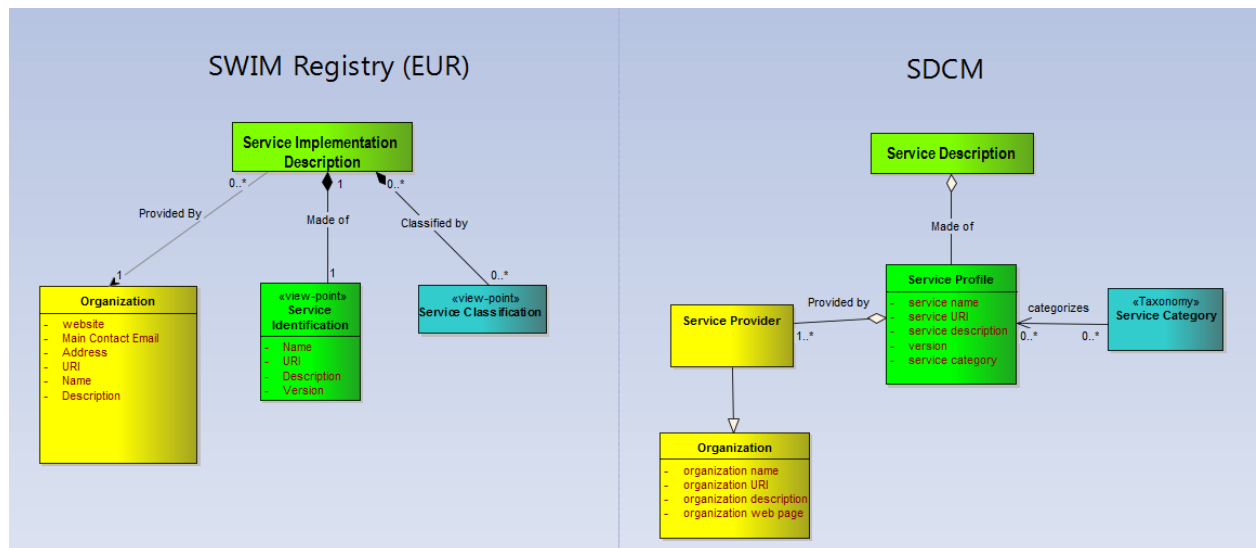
SWIM Registry (EUR)

Service Implementation Description

0..*

1

0..*

Provided By

Made of

Classified by

1

1

0..*

Organization
- website
- Main Contact Email
- Address
- URI
- Name
- Description

«view-point»
Service Identification
- Name
- URI
- Description
- Version

«view-point»
Service Classification

SDCM

Service Description

Made of

Service Profile
- service name
- service URI
- service description
- version
- service category

Provided by

categorizes

Service Provider

1..*

0..*

0..*

«Taxonomy»
Service Category

Organization
- organization name
- organization URI
- organization description
- organization web page